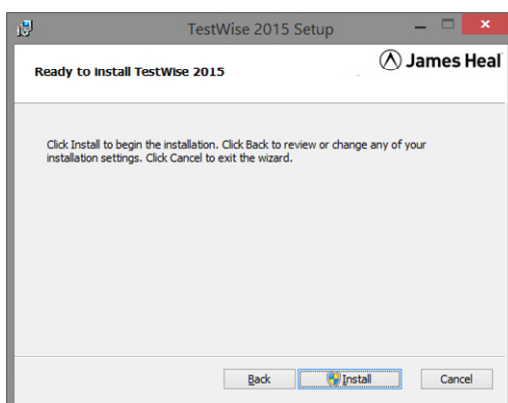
TestWise 2015 Setup

Ready to Install TestWise 2015

James Heal

Click Install to begin the installation. Click Back to review or change any of your installation settings. Click Cancel to exit the wizard.

Back Install Cancel